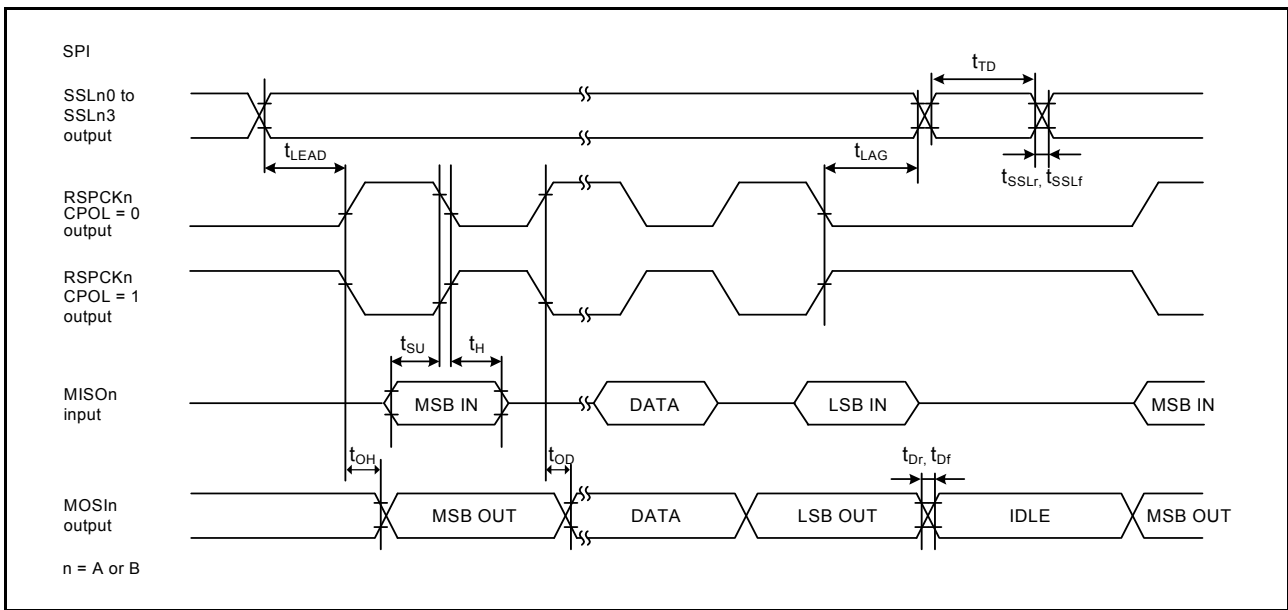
SPI

SSLn0 to SSLn3 output

$t_{TD}$

$t_{LEAD}$

$t_{LAG}$

$t_{SSLr,}$ $t_{SSLf}$

RSPCKn CPOL = 0 output

RSPCKn CPOL = 1 output

$t_{SU}$

$t_{H}$

MISOn input

MSB IN

DATA

LSB IN

MSB IN

$t_{OH}$

$t_{OD}$

$t_{Dr,}$ $t_{Df}$

MOSIn output

MSB OUT

DATA

LSB OUT

IDLE

MSB OUT

n = A or B